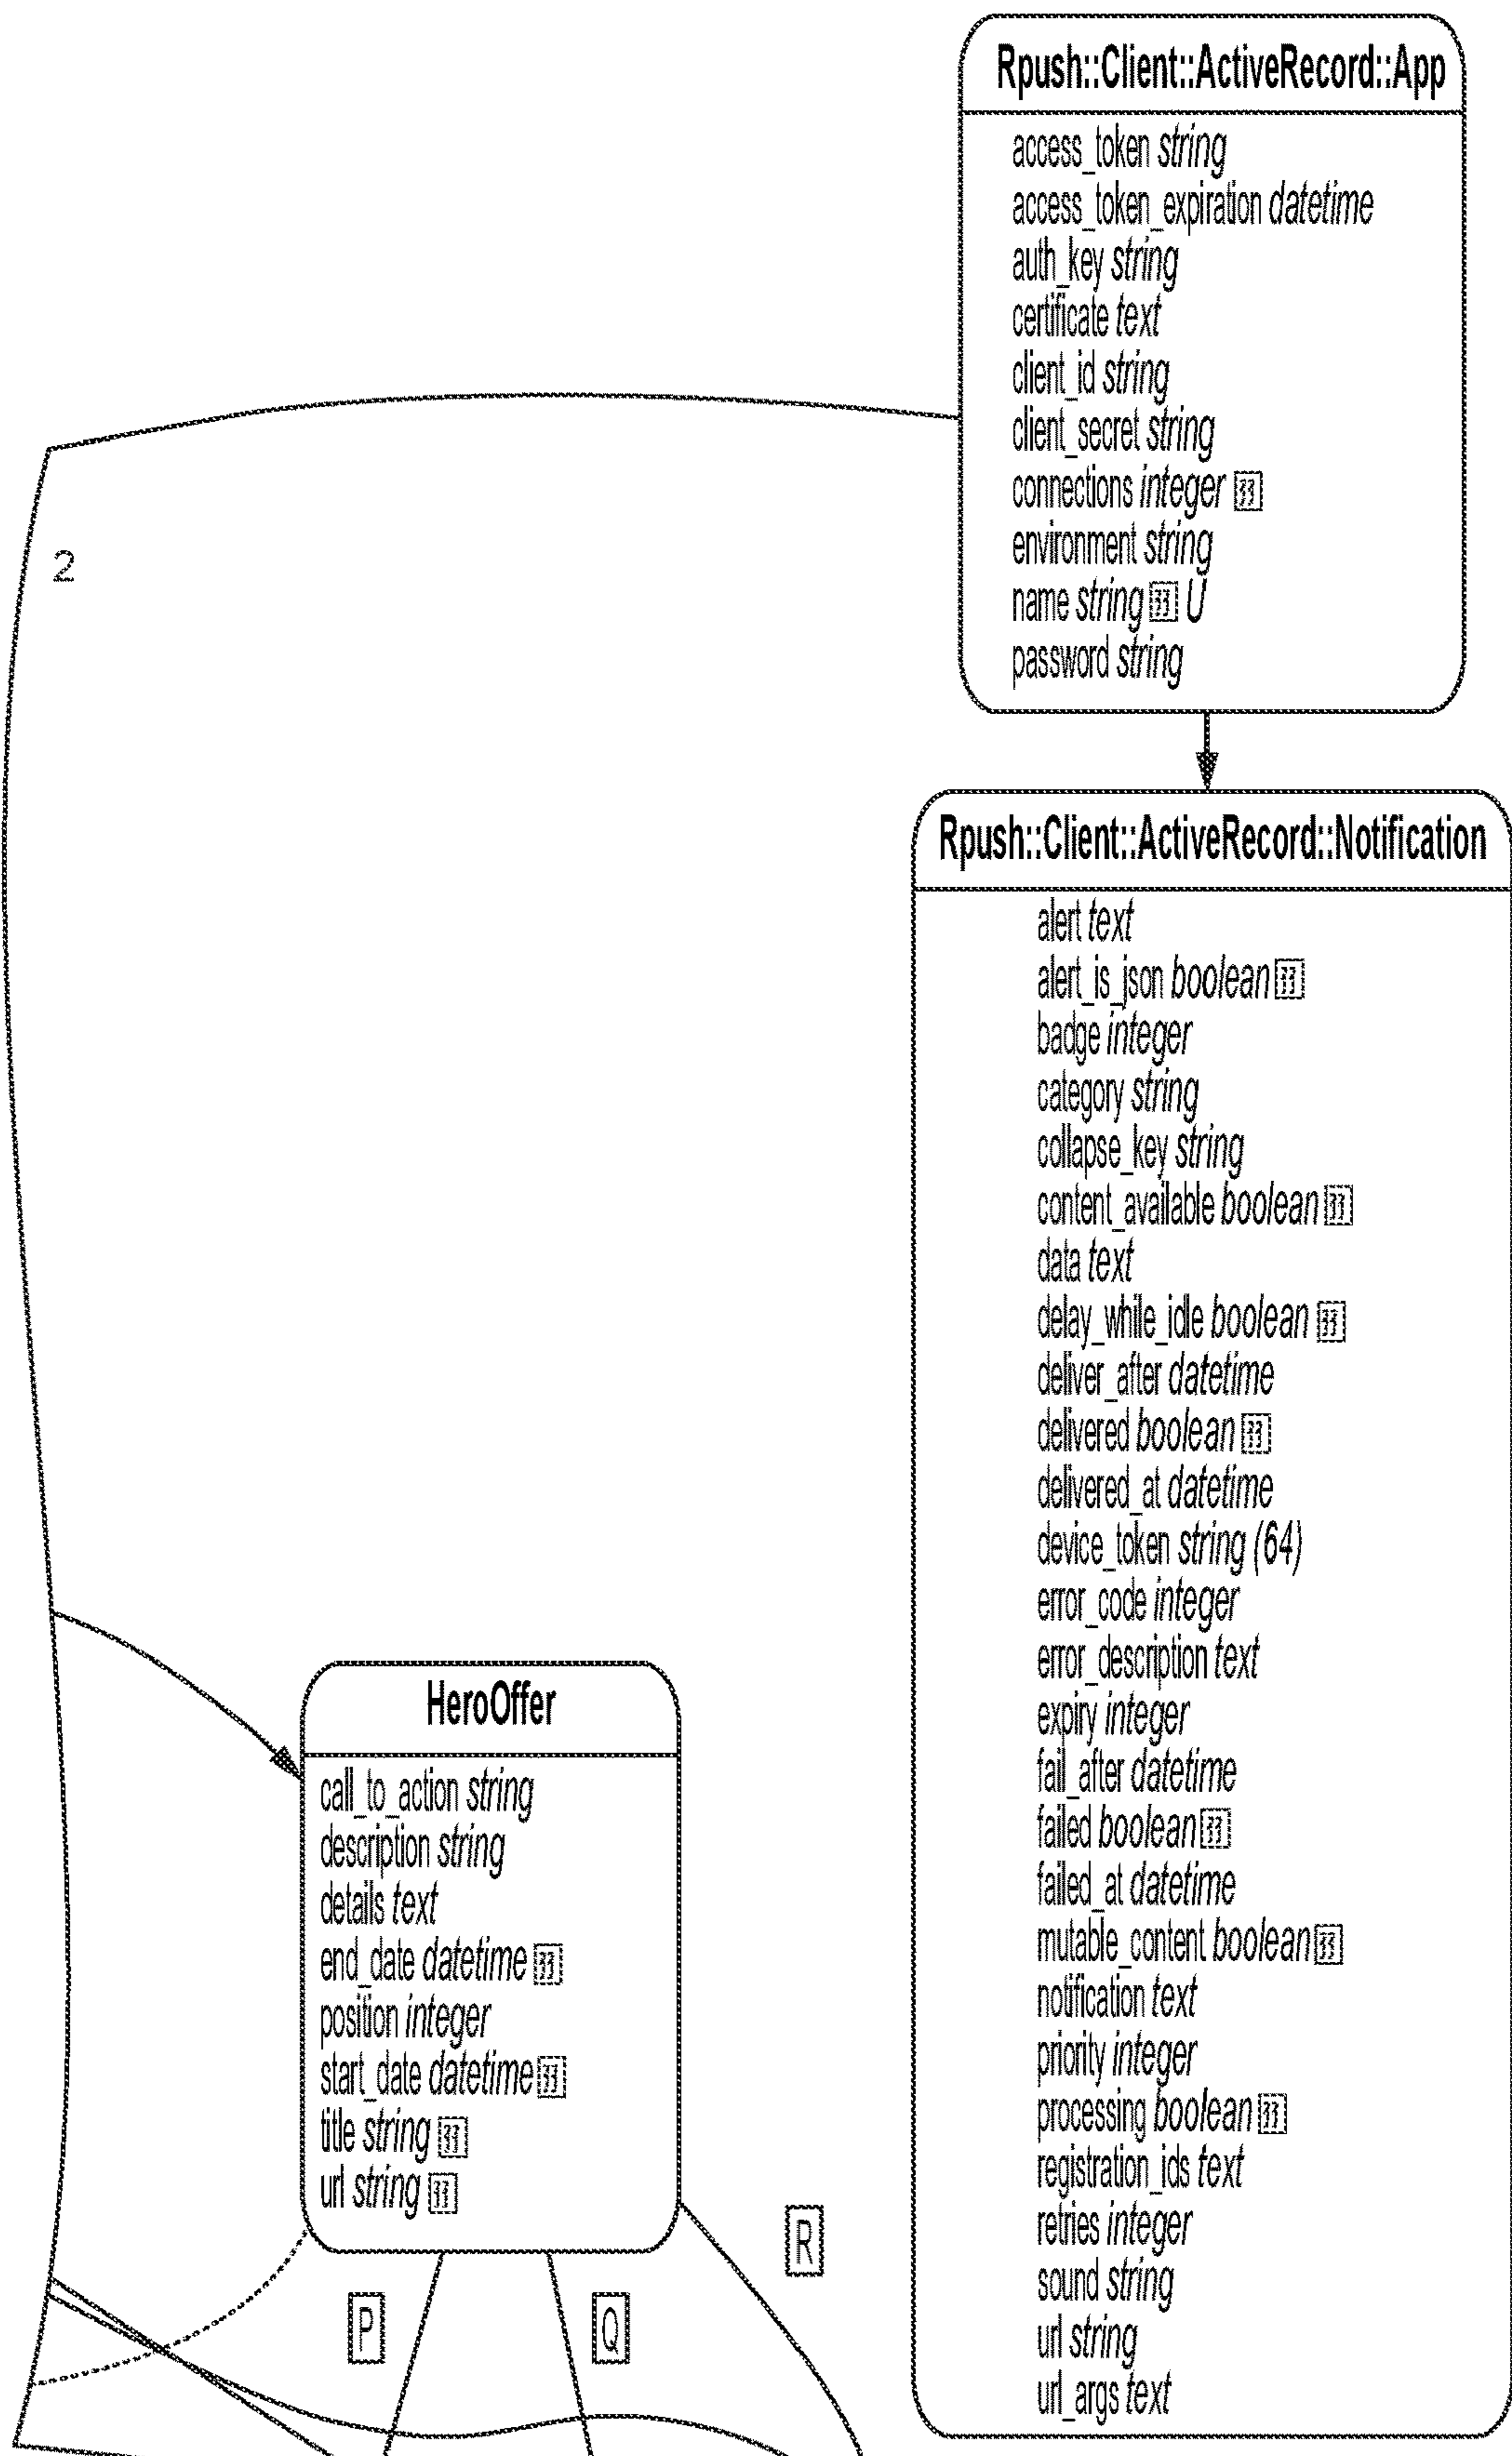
Rpush::Client::ActiveRecord::App

access_token *string*
access_token_expiration *datetime*
auth_key *string*
certificate *text*
client_id *string*
client_secret *string*
connections *integer* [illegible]
environment *string*
name *string* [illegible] *U*
password *string*

2

Rpush::Client::ActiveRecord::Notification

alert *text*
alert_is_json *boolean* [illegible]
badge *integer*
category *string*
collapse_key *string*
content_available *boolean* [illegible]
data *text*
delay_while_idle *boolean* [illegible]
deliver_after *datetime*
delivered *boolean* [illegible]
delivered_at *datetime*
device_token *string (64)*
error_code *integer*
error_description *text*
expiry *integer*
fail_after *datetime*
failed *boolean* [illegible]
failed_at *datetime*
mutable_content *boolean* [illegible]
notification *text*
priority *integer*
processing *boolean* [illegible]
registration_ids *text*
retries *integer*
sound *string*
url *string*
url_args *text*

HeroOffer

call_to_action *string*
description *string*
details *text*
end_date *datetime* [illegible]
position *integer*
start_date *datetime* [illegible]
title *string* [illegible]
url *string* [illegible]

R

P

Q